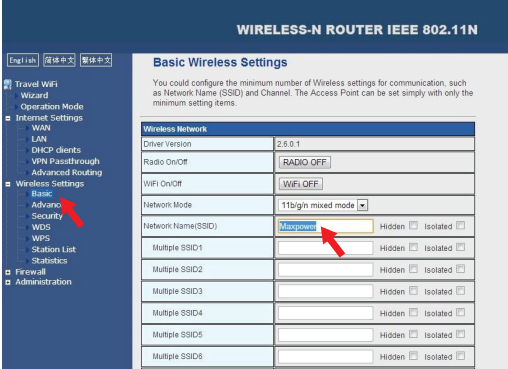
WIRELESS-N ROUTER IEEE 802.11N

English 简体中文 繁體中文

Travel WiFi
Wizard
Operation Mode
Internet Settings
WAN
LAN
DHCP clients
VPN Passthrough
Advanced Routing
Wireless Settings
Basic
Advan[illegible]
Security
WDS
WPS
Station List
Statistics
Firewall
Administration

Basic Wireless Settings

You could configure the minimum number of Wireless settings for communication, such as Network Name (SSID) and Channel. The Access Point can be set simply with only the minimum setting items.

| Wireless Network | |
|---|---|
| Driver Version | 2.6.0.1 |
| Radio On/Off | RADIO OFF |
| WiFi On/Off | WiFi OFF |
| Network Mode | 11b/g/n mixed mode |
| Network Name(SSID) | Maxpower Hidden Isolated |
| Multiple SSID1 | Hidden Isolated |
| Multiple SSID2 | Hidden Isolated |
| Multiple SSID3 | Hidden Isolated |
| Multiple SSID4 | Hidden Isolated |
| Multiple SSID5 | Hidden Isolated |
| Multiple SSID6 | Hidden Isolated |